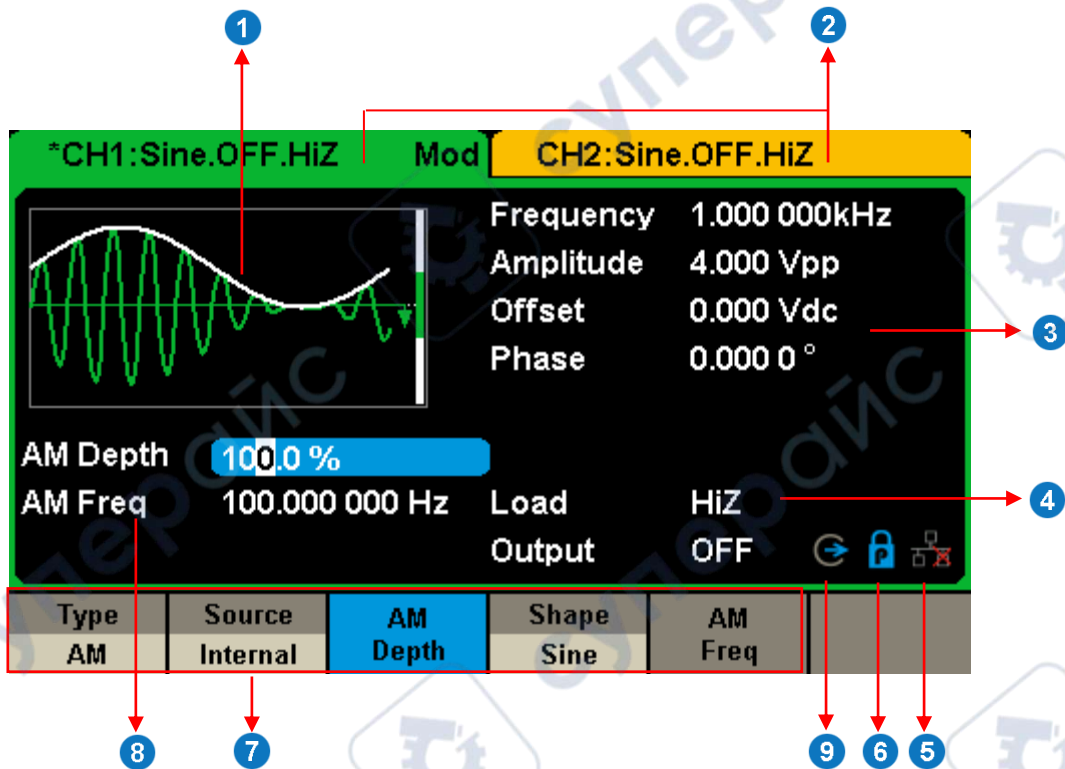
1

2

*CH1:Sine.OFF.HiZ Mod CH2:Sine.OFF.HiZ

Frequency 1.000 000kHz
Amplitude 4.000 Vpp
Offset 0.000 Vdc
Phase 0.000 0 °

3

AM Depth 100.0 %
AM Freq 100.000 000 Hz

Load HiZ

4

Output OFF

| Type AM | Source Internal | AM Depth | Shape Sine | AM Freq |

8 7 9 6 5